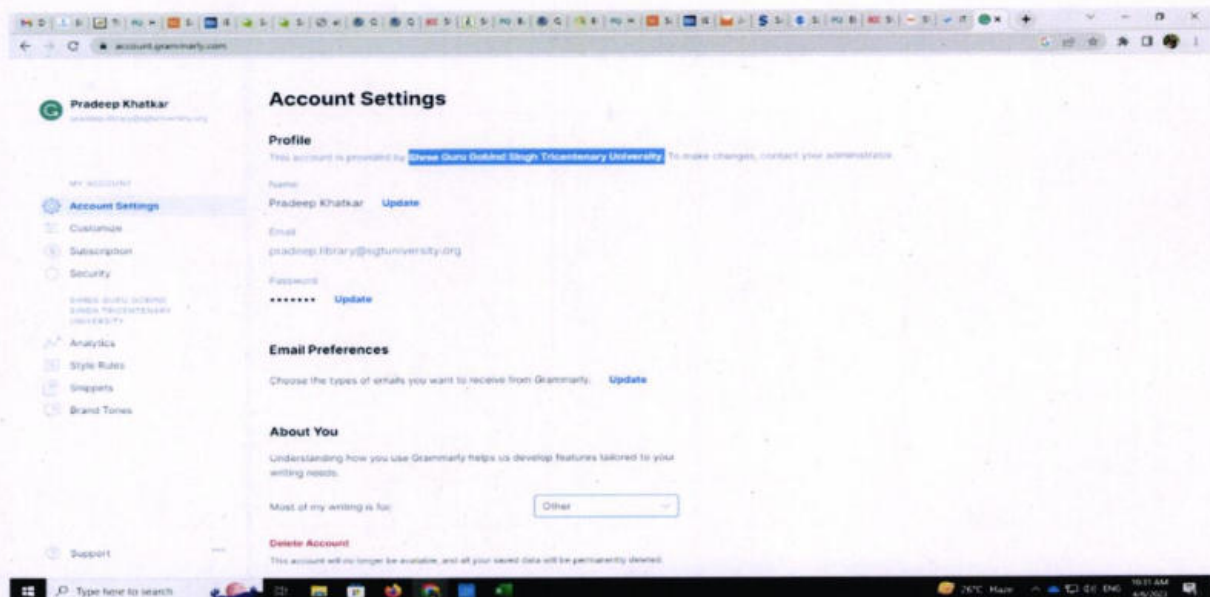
account.grammarly.com

Pradeep Khatkar
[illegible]

MY ACCOUNT
Account Settings
Customize
Subscription
Security

SHREE GURU GOBIND SINGH TRICENTENARY UNIVERSITY
Analytics
Style Rules
Snippets
Brand Tones

Support

Account Settings

Profile
This account is provided by Shree Guru Gobind Singh Tricentenary University. To make changes, contact your administrator.

Name
Pradeep Khatkar Update

Email
pradeep.library@sgtuniversity.org

Password
••••••• Update

Email Preferences
Choose the types of emails you want to receive from Grammarly. Update

About You
Understanding how you use Grammarly helps us develop features tailored to your writing needs.

Most of my writing is for: Other

Delete Account
This account will no longer be available, and all your saved data will be permanently deleted.

Type here to search
26°C Haze ENG 10:31 AM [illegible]